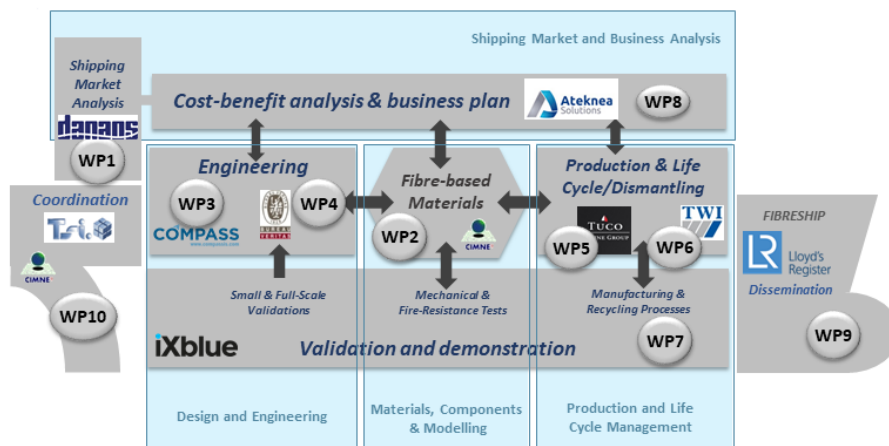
Shipping Market and Business Analysis

Shipping Market Analysis

danaos

WP1

Cost-benefit analysis & business plan

Ateknea Solutions

WP8

Engineering

WP3

WP4

COMPASS

BUREAU VERITAS

Fibre-based Materials

WP2

CIMNE

Production & Life Cycle/Dismantling

TUCO

TWI

WP5

WP6

Coordination

CIMNE

WP10

FIBRESHIP

Lloyd's Register

Dissemination

Small & Full-Scale Validations

Mechanical & Fire-Resistance Tests

Manufacturing & Recycling Processes

WP7

WP9

iXblue

Validation and demonstration

Design and Engineering

Materials, Components & Modelling

Production and Life Cycle Management